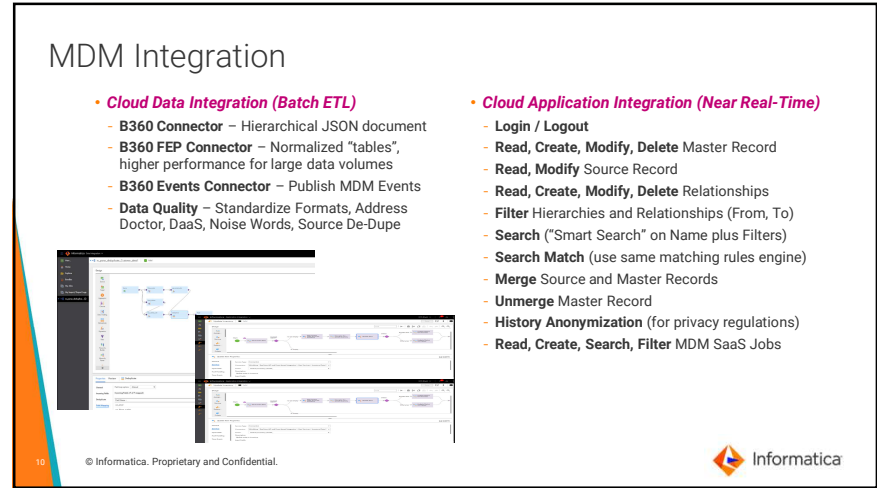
MDM Integration

- Cloud Data Integration (Batch ETL)
  - B360 Connector – Hierarchical JSON document
  - B360 FEP Connector – Normalized "tables", higher performance for large data volumes
  - B360 Events Connector – Publish MDM Events
  - Data Quality – Standardize Formats, Address Doctor, DaaS, Noise Words, Source De-Dupe

- Cloud Application Integration (Near Real-Time)
  - Login / Logout
  - Read, Create, Modify, Delete Master Record
  - Read, Modify Source Record
  - Read, Create, Modify, Delete Relationships
  - Filter Hierarchies and Relationships (From, To)
  - Search ("Smart Search" on Name plus Filters)
  - Search Match (use same matching rules engine)
  - Merge Source and Master Records
  - Unmerge Master Record
  - History Anonymization (for privacy regulations)
  - Read, Create, Search, Filter MDM SaaS Jobs

10 © Informatica. Proprietary and Confidential.

Informatica